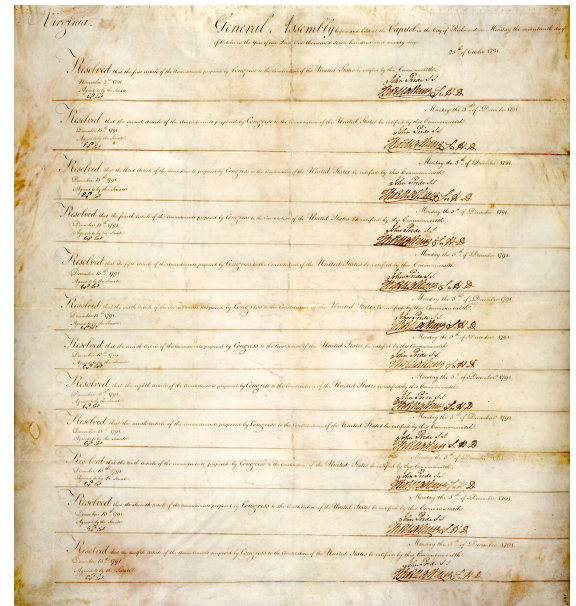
Virginia

General Assembly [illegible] at the Capitol in the City of Richmond on Monday the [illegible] day of October in the Year of our Lord One thousand seven hundred and ninety one.

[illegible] of October 1791.

Resolved that the first article of the Amendments proposed by Congress to the Constitution of the United States be ratified by this Commonwealth.
November 3rd 1791
Agreed to by the Senate
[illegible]
John Pride S.S.
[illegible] S.H.D.

Monday the 5th of December 1791.
Resolved that the second article of the Amendments proposed by Congress to the Constitution of the United States be ratified by this Commonwealth.
December 15th 1791
Agreed to by the Senate
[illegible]
John Pride S.S.
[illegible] S.H.D.

Monday the 5th of December 1791.
Resolved that the third article of the Amendments proposed by Congress to the Constitution of the United States be ratified by this Commonwealth.
December 15th 1791
Agreed to by the Senate
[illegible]
John Pride S.S.
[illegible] S.H.D.

Monday the 5th of December 1791.
Resolved that the fourth article of the Amendments proposed by Congress to the Constitution of the United States be ratified by this Commonwealth.
December 15th 1791
Agreed to by the Senate
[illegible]
John Pride S.S.
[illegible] S.H.D.

Monday the 5th of December 1791.
Resolved that the fifth article of the Amendments proposed by Congress to the Constitution of the United States be ratified by this Commonwealth.
December 15th 1791
Agreed to by the Senate
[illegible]
John Pride S.S.
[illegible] S.H.D.

Monday the 5th of December 1791.
Resolved that the sixth article of the Amendments proposed by Congress to the Constitution of the United States be ratified by this Commonwealth.
December 15th 1791
Agreed to by the Senate
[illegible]
John Pride S.S.
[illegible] S.H.D.

Monday the 5th of December 1791.
Resolved that the seventh article of the Amendments proposed by Congress to the Constitution of the United States be ratified by this Commonwealth.
December 15th 1791
Agreed to by the Senate
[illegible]
John Pride S.S.
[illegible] S.H.D.

Monday the 5th of December 1791.
Resolved that the eighth article of the Amendments proposed by Congress to the Constitution of the United States be ratified by this Commonwealth.
December 15th 1791
Agreed to by the Senate
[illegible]
John Pride S.S.
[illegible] S.H.D.

Monday the 5th of December 1791.
Resolved that the ninth article of the Amendments proposed by Congress to the Constitution of the United States be ratified by this Commonwealth.
December 15th 1791
Agreed to by the Senate
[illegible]
John Pride S.S.
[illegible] S.H.D.

Monday the 5th of December 1791.
Resolved that the tenth article of the Amendments proposed by Congress to the Constitution of the United States be ratified by this Commonwealth.
December 15th 1791
Agreed to by the Senate
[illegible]
John Pride S.S.
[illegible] S.H.D.

Monday the 5th of December 1791.
Resolved that the eleventh article of the Amendments proposed by Congress to the Constitution of the United States be ratified by this Commonwealth.
December 15th 1791
Agreed to by the Senate
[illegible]
John Pride S.S.
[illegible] S.H.D.

Monday the 5th of December 1791.
Resolved that the twelfth article of the Amendments proposed by Congress to the Constitution of the United States be ratified by this Commonwealth.
December 15th 1791
Agreed to by the Senate
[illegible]
John Pride S.S.
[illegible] S.H.D.